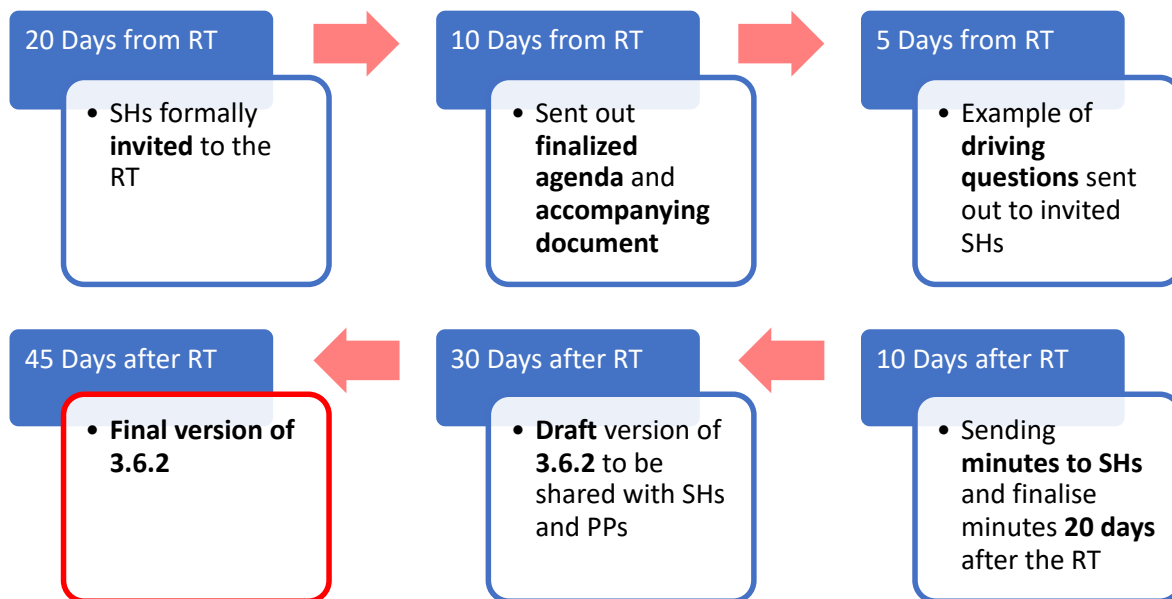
20 Days from RT

• SHs formally **invited** to the RT

10 Days from RT

• Sent out **finalized agenda** and **accompanying document**

5 Days from RT

• Example of **driving questions** sent out to invited SHs

10 Days after RT

• Sending **minutes to SHs** and finalise minutes **20 days** after the RT

30 Days after RT

• **Draft** version of **3.6.2** to be shared with SHs and PPs

45 Days after RT

• **Final version of 3.6.2**